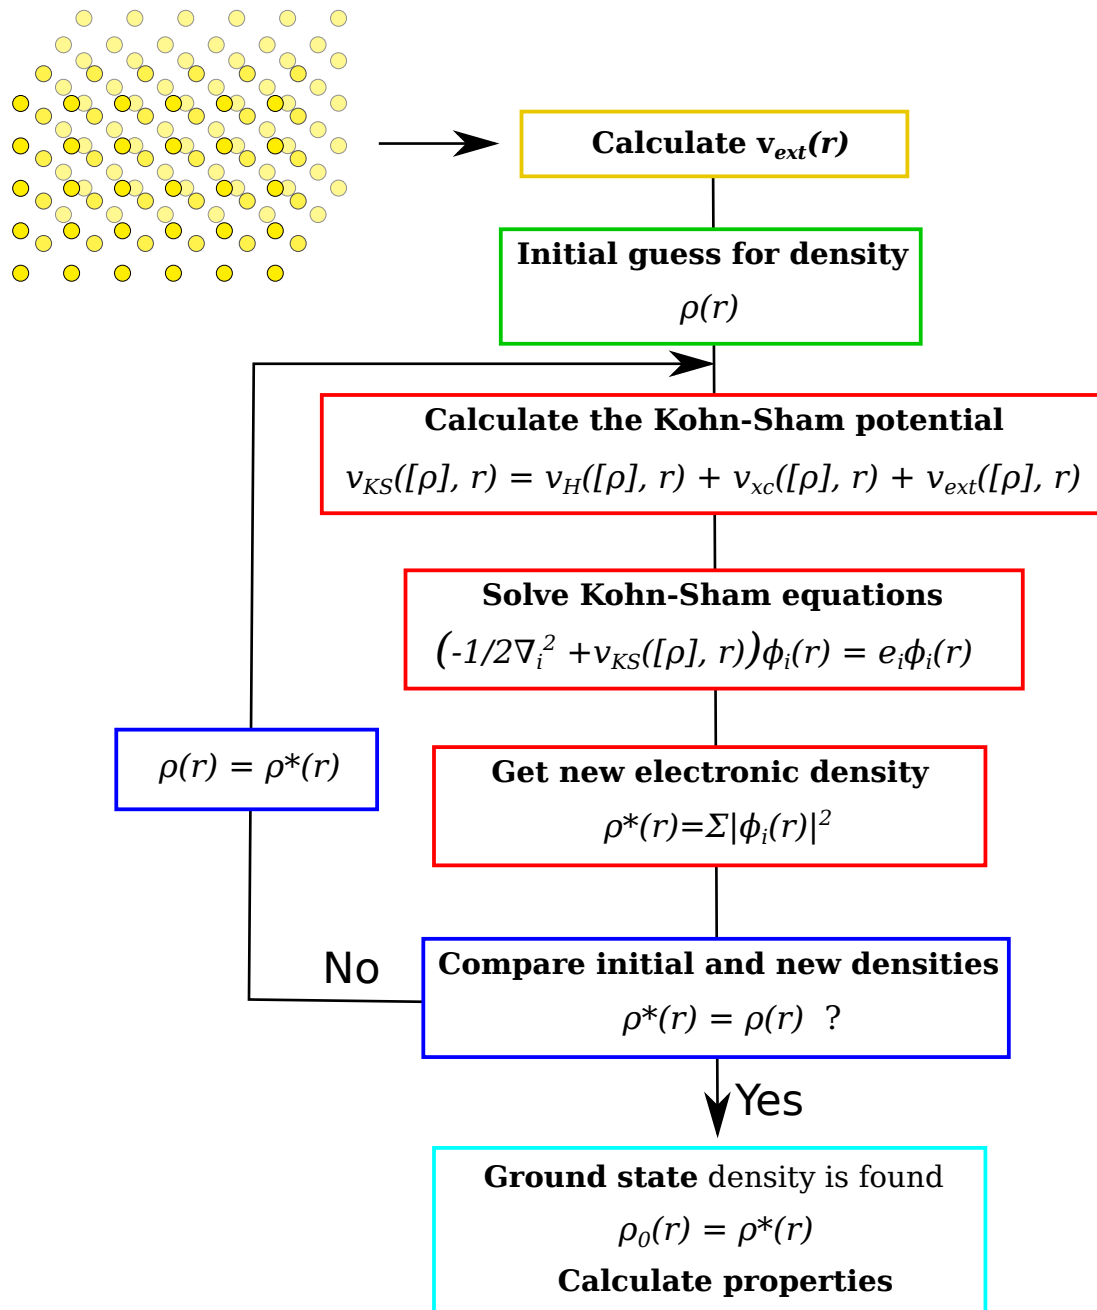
Calculate $v_{ext}(r)$

Initial guess for density
$\rho(r)$

Calculate the Kohn-Sham potential
$v_{KS}([\rho], r) = v_H([\rho], r) + v_{xc}([\rho], r) + v_{ext}([\rho], r)$

Solve Kohn-Sham equations
$\left(-1/2\nabla_i^2 + v_{KS}([\rho], r)\right)\phi_i(r) = e_i\phi_i(r)$

$\rho(r) = \rho^*(r)$

Get new electronic density
$\rho^*(r)=\Sigma|\phi_i(r)|^2$

No

Compare initial and new densities
$\rho^*(r) = \rho(r)$ ?

Yes

Ground state density is found
$\rho_0(r) = \rho^*(r)$
Calculate properties